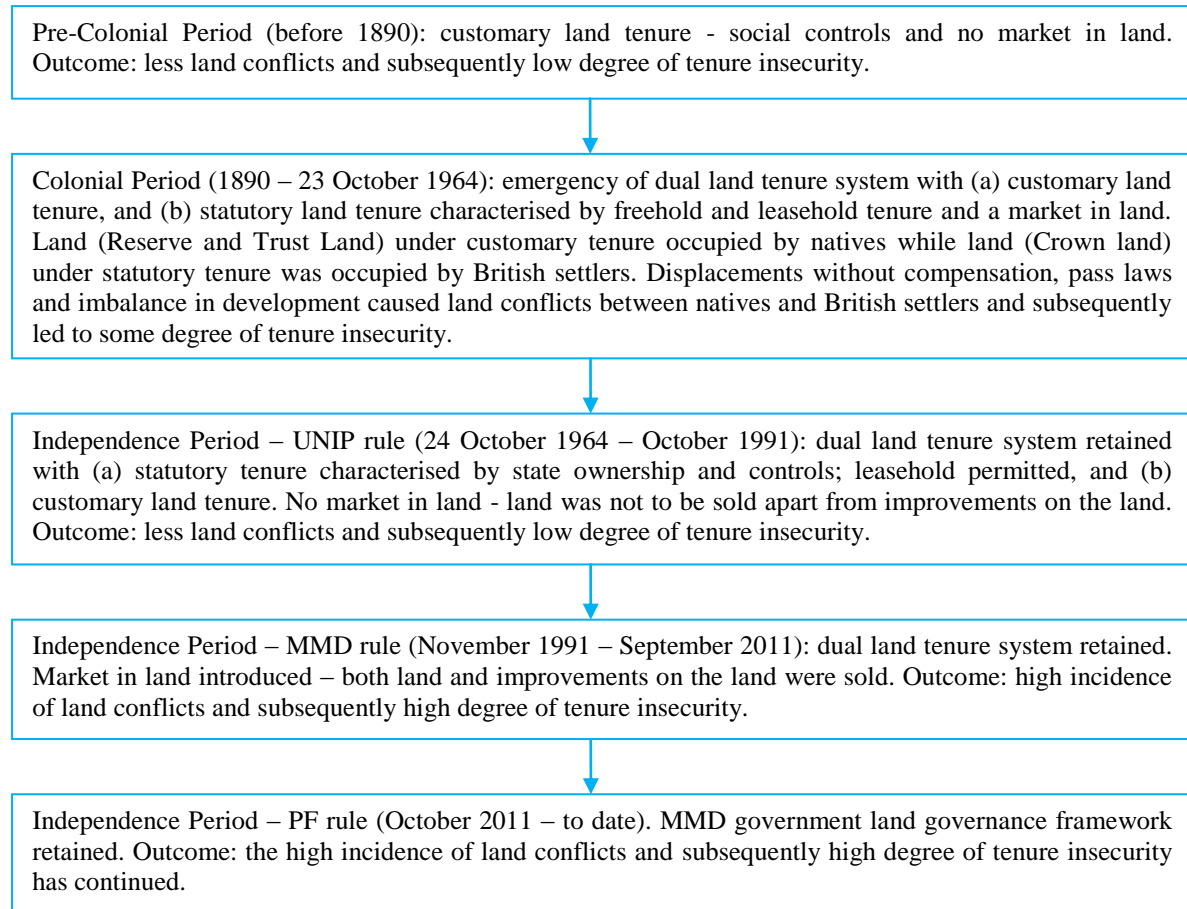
Pre-Colonial Period (before 1890): customary land tenure - social controls and no market in land. Outcome: less land conflicts and subsequently low degree of tenure insecurity.

Colonial Period (1890 – 23 October 1964): emergency of dual land tenure system with (a) customary land tenure, and (b) statutory land tenure characterised by freehold and leasehold tenure and a market in land. Land (Reserve and Trust Land) under customary tenure occupied by natives while land (Crown land) under statutory tenure was occupied by British settlers. Displacements without compensation, pass laws and imbalance in development caused land conflicts between natives and British settlers and subsequently led to some degree of tenure insecurity.

Independence Period – UNIP rule (24 October 1964 – October 1991): dual land tenure system retained with (a) statutory tenure characterised by state ownership and controls; leasehold permitted, and (b) customary land tenure. No market in land - land was not to be sold apart from improvements on the land. Outcome: less land conflicts and subsequently low degree of tenure insecurity.

Independence Period – MMD rule (November 1991 – September 2011): dual land tenure system retained. Market in land introduced – both land and improvements on the land were sold. Outcome: high incidence of land conflicts and subsequently high degree of tenure insecurity.

Independence Period – PF rule (October 2011 – to date). MMD government land governance framework retained. Outcome: the high incidence of land conflicts and subsequently high degree of tenure insecurity has continued.